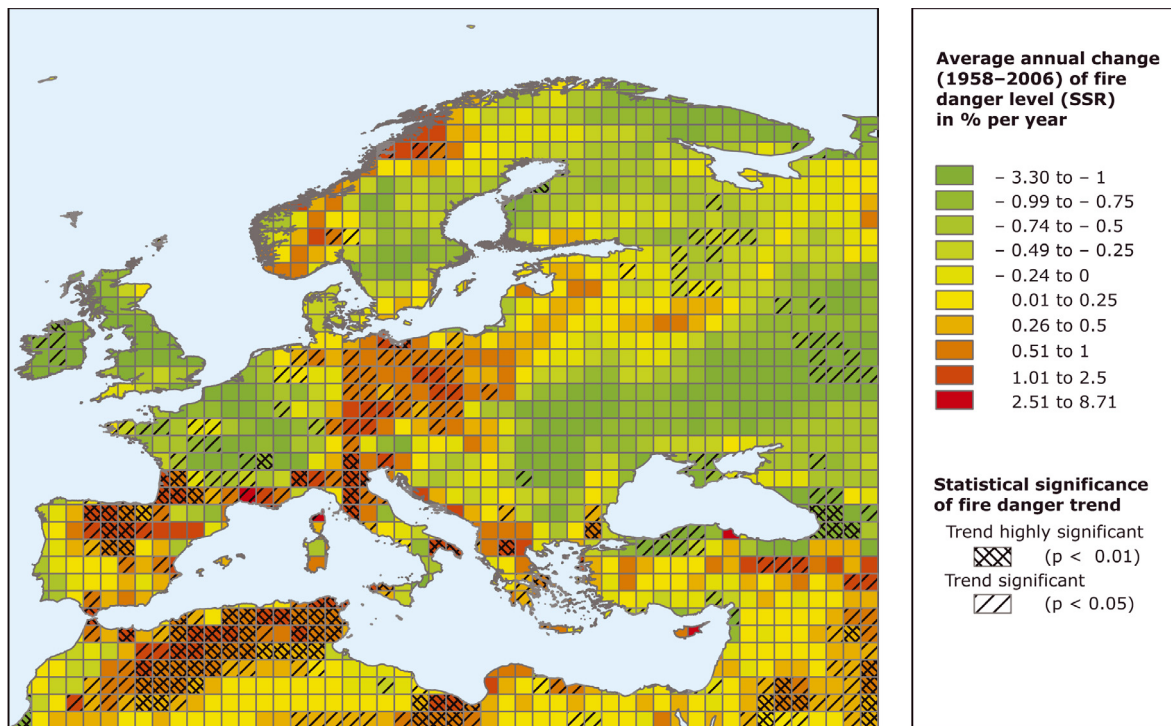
Average annual change (1958–2006) of fire danger level (SSR) in % per year

– 3.30 to – 1
– 0.99 to – 0.75
– 0.74 to – 0.5
– 0.49 to – 0.25
– 0.24 to 0
0.01 to 0.25
0.26 to 0.5
0.51 to 1
1.01 to 2.5
2.51 to 8.71

Statistical significance of fire danger trend
Trend highly significant
(p < 0.01)
Trend significant
(p < 0.05)